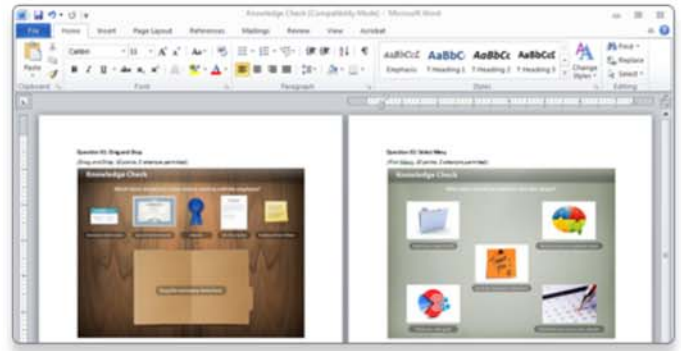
Knowledge Check [Compatibility Mode] - Microsoft Word

File Home Insert Page Layout References Mailings Review View Acrobat

Calibri 11

Paste

Clipboard Font Paragraph Styles Editing

AaBbCcDc AaBbCc AaBbCc AaBbCcC

Emphasis 1 Heading 1 1 Heading 2 1 Heading 3

Change Styles

Find Replace Select

Question 01: Drag and Drop

Knowledge Check

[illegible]

Question 02: Select Many

Knowledge Check

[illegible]